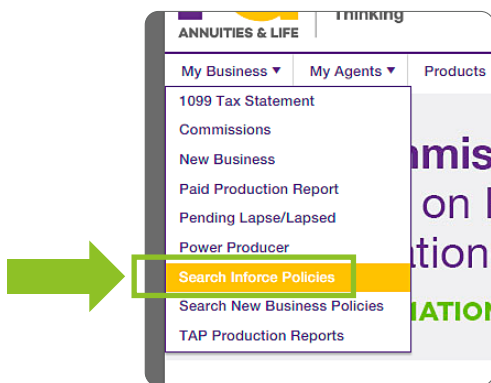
ANNUITIES & LIFE

Thinking

My Business ▼

My Agents ▼

Products

1099 Tax Statement

Commissions

New Business

Paid Production Report

Pending Lapse/Lapsed

Power Producer

Search Inforce Policies

Search New Business Policies

TAP Production Reports

nmis

on I

ation

IATION